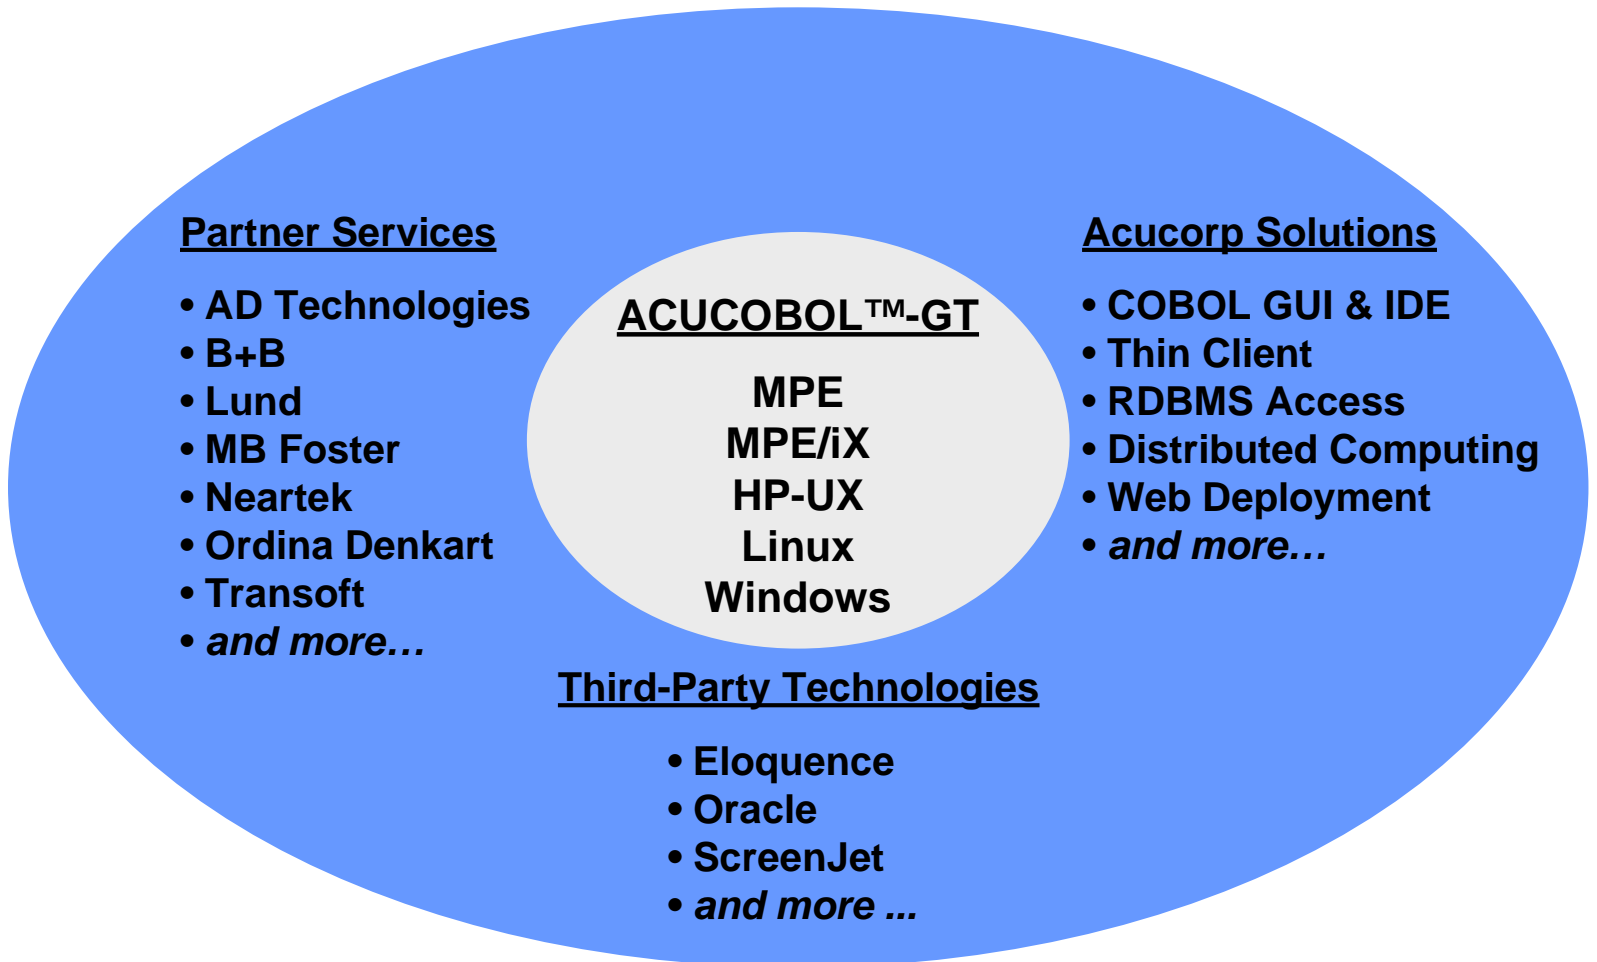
Partner Services

• AD Technologies
• B+B
• Lund
• MB Foster
• Neartek
• Ordina Denkart
• Transoft
• *and more…*

ACUCOBOL™-GT

MPE
MPE/iX
HP-UX
Linux
Windows

Acucorp Solutions

• COBOL GUI & IDE
• Thin Client
• RDBMS Access
• Distributed Computing
• Web Deployment
• *and more…*

Third-Party Technologies

• Eloquence
• Oracle
• ScreenJet
• *and more ...*